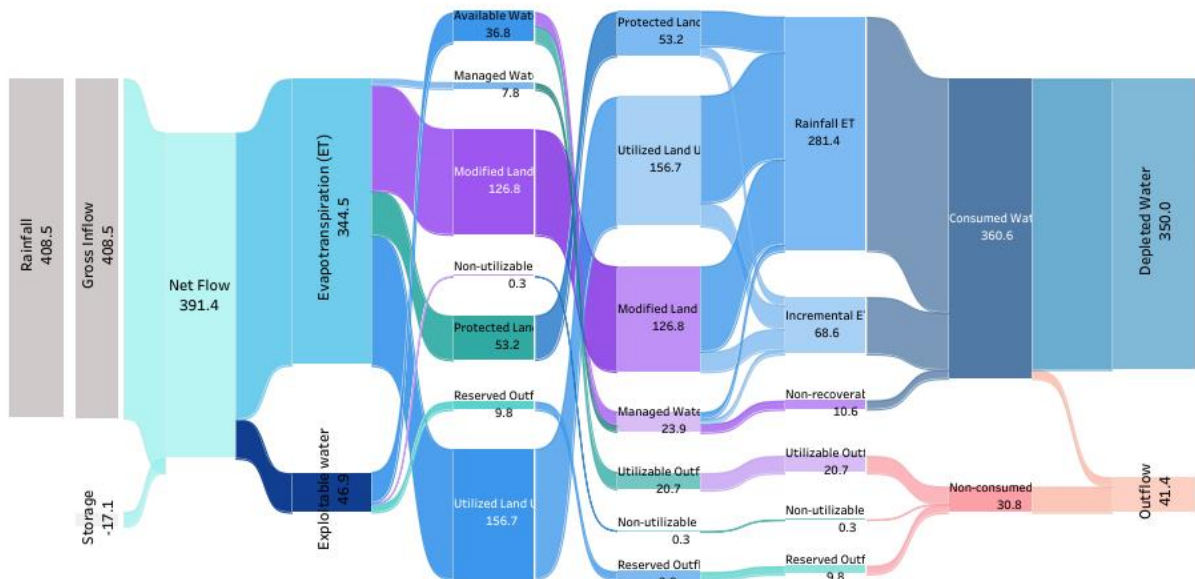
Rainfall
408.5

Gross Inflow
408.5

Storage
-17.1

Net Flow
391.4

Evapotranspiration (ET)
344.5

Exploitable water
46.9

Available Wat
36.8

Managed Wat
7.8

Modified Land
126.8

Non-utilizable
0.3

Protected Lan
53.2

Reserved Outf
9.8

Utilized Land U
156.7

Protected Land
53.2

Utilized Land U
156.7

Modified Land
126.8

Managed Wate
23.9

Utilizable Outf
20.7

Non-utilizable
0.3

Reserved Outfl
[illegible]

Rainfall ET
281.4

Incremental ET
68.6

Non-recoverab
10.6

Utilizable Outf
20.7

Non-utilizable
0.3

Reserved Outf
9.8

Consumed Wat
360.6

Non-consumed
30.8

Depleted Water
350.0

Outflow
41.4